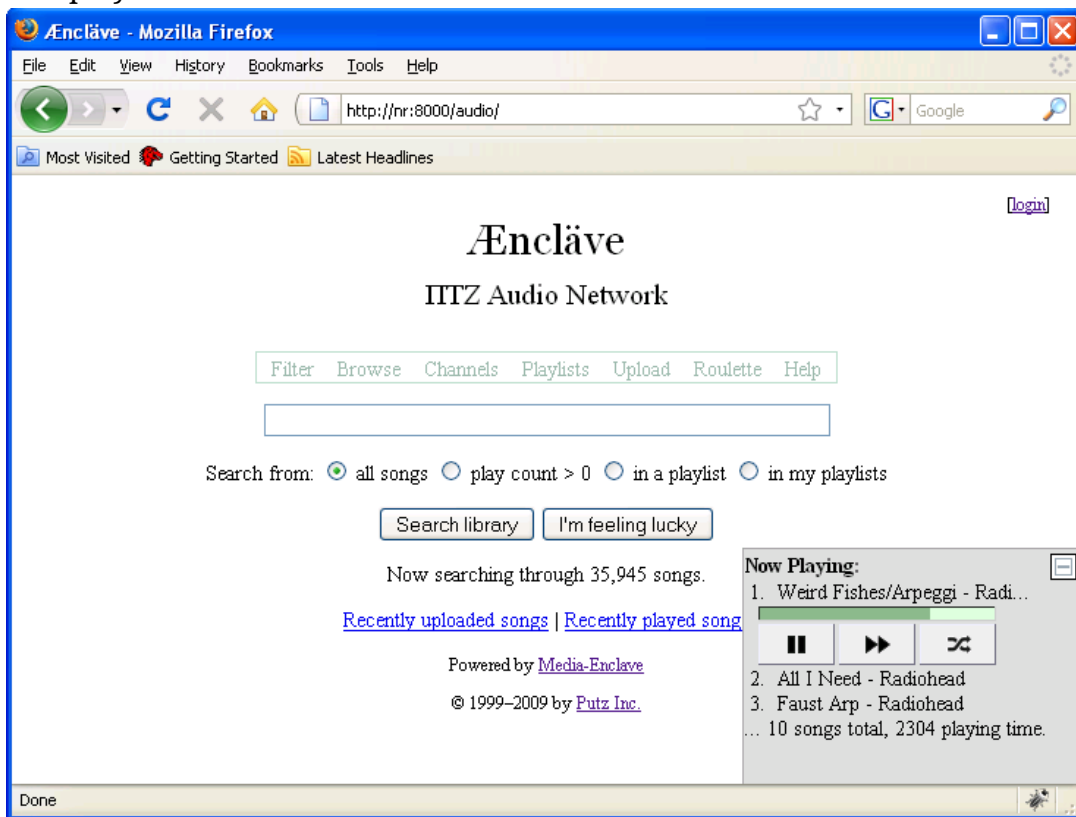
Ænclävе - Mozilla Firefox

File Edit View History Bookmarks Tools Help

http://nr:8000/audio/

Google

Most Visited Getting Started Latest Headlines

[login]

Ænclävе

IITZ Audio Network

Filter Browse Channels Playlists Upload Roulette Help

Search from: all songs play count > 0 in a playlist in my playlists

Search library I'm feeling lucky

Now searching through 35,945 songs.

Recently uploaded songs | Recently played song

Powered by Media-Enclave

© 1999–2009 by Putz Inc.

Now Playing:
1. Weird Fishes/Arpeggi - Radi...
2. All I Need - Radiohead
3. Faust Arp - Radiohead
... 10 songs total, 2304 playing time.

Done